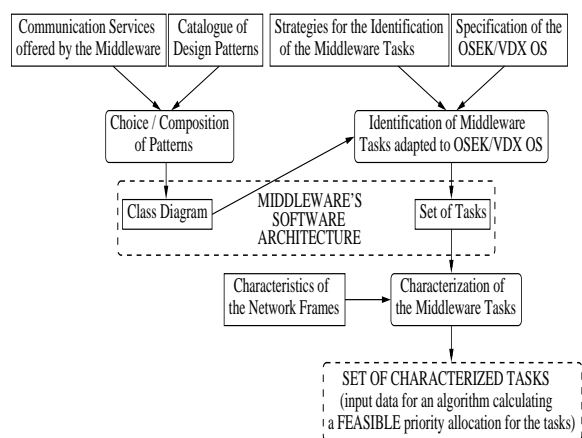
Communication Services offered by the Middleware

Catalogue of Design Patterns

Strategies for the Identification of the Middleware Tasks

Specification of the OSEK/VDX OS

Choice / Composition of Patterns

Identification of Middleware Tasks adapted to OSEK/VDX OS

Class Diagram

MIDDLEWARE'S SOFTWARE ARCHITECTURE

Set of Tasks

Characteristics of the Network Frames

Characterization of the Middleware Tasks

SET OF CHARACTERIZED TASKS (input data for an algorithm calculating a FEASIBLE priority allocation for the tasks)